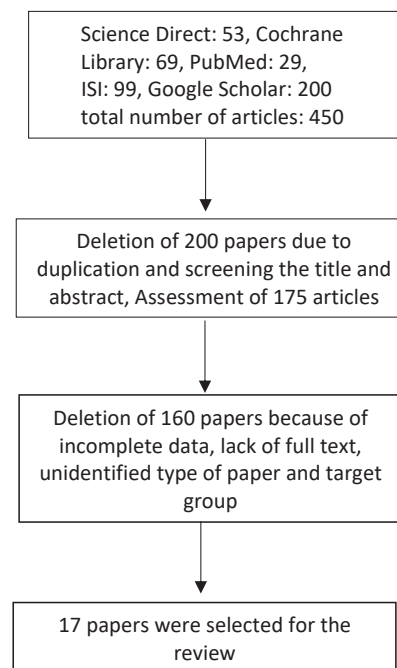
Science Direct: 53, Cochrane Library: 69, PubMed: 29, ISI: 99, Google Scholar: 200 total number of articles: 450

Deletion of 200 papers due to duplication and screening the title and abstract, Assessment of 175 articles

Deletion of 160 papers because of incomplete data, lack of full text, unidentified type of paper and target group

17 papers were selected for the review